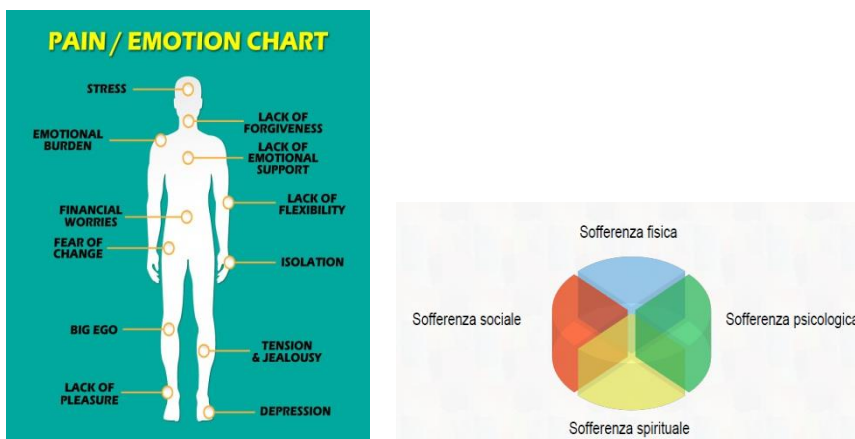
PAIN / EMOTION CHART

STRESS

LACK OF FORGIVENESS

EMOTIONAL BURDEN

LACK OF EMOTIONAL SUPPORT

LACK OF FLEXIBILITY

FINANCIAL WORRIES

FEAR OF CHANGE

ISOLATION

BIG EGO

TENSION & JEALOUSY

LACK OF PLEASURE

DEPRESSION

Sofferenza fisica

Sofferenza sociale

Sofferenza psicologica

Sofferenza spirituale